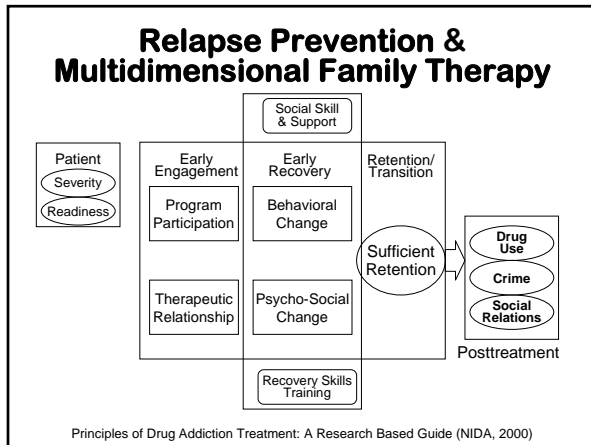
Relapse Prevention &
Multidimensional Family Therapy

Social Skill & Support

Patient
Severity
Readiness

Early Engagement
Program Participation
Therapeutic Relationship

Early Recovery
Behavioral Change
Psycho-Social Change

Retention/ Transition
Sufficient Retention

Drug Use
Crime
Social Relations
Posttreatment

Recovery Skills Training

Principles of Drug Addiction Treatment: A Research Based Guide (NIDA, 2000)